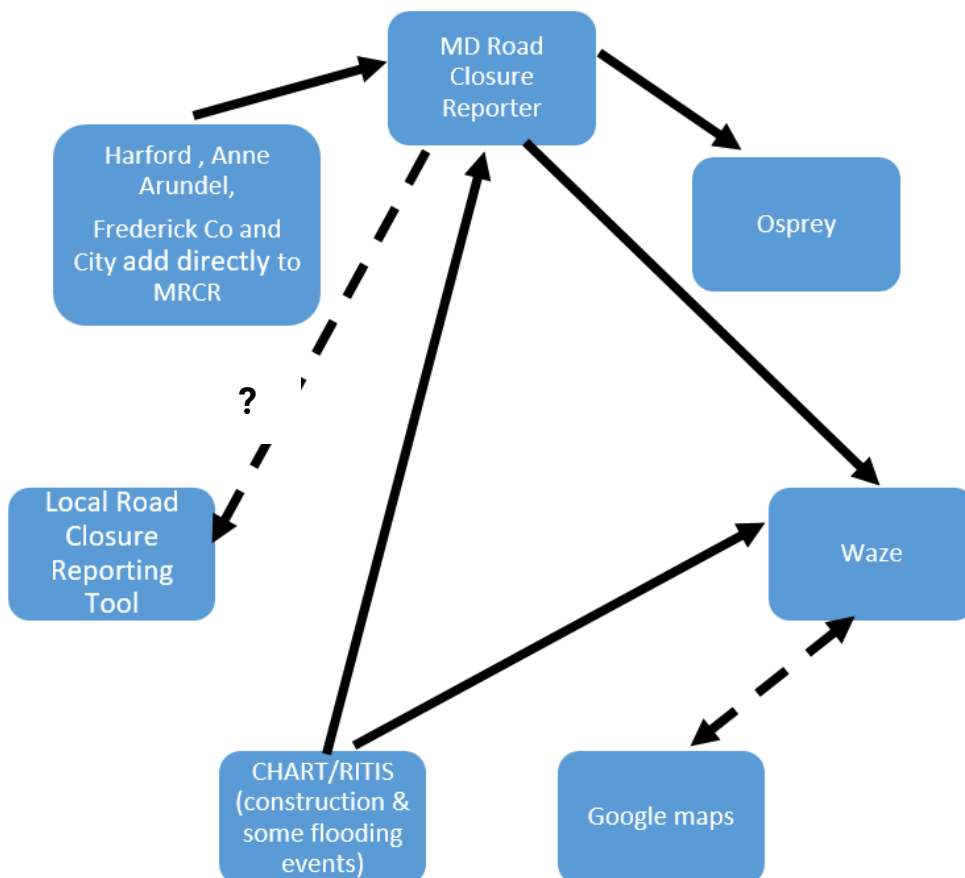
MD Road Closure Reporter

Harford , Anne Arundel,

Frederick Co and City add directly to MRCR

Osprey

?

Local Road Closure Reporting Tool

Waze

CHART/RITIS (construction & some flooding events)

Google maps